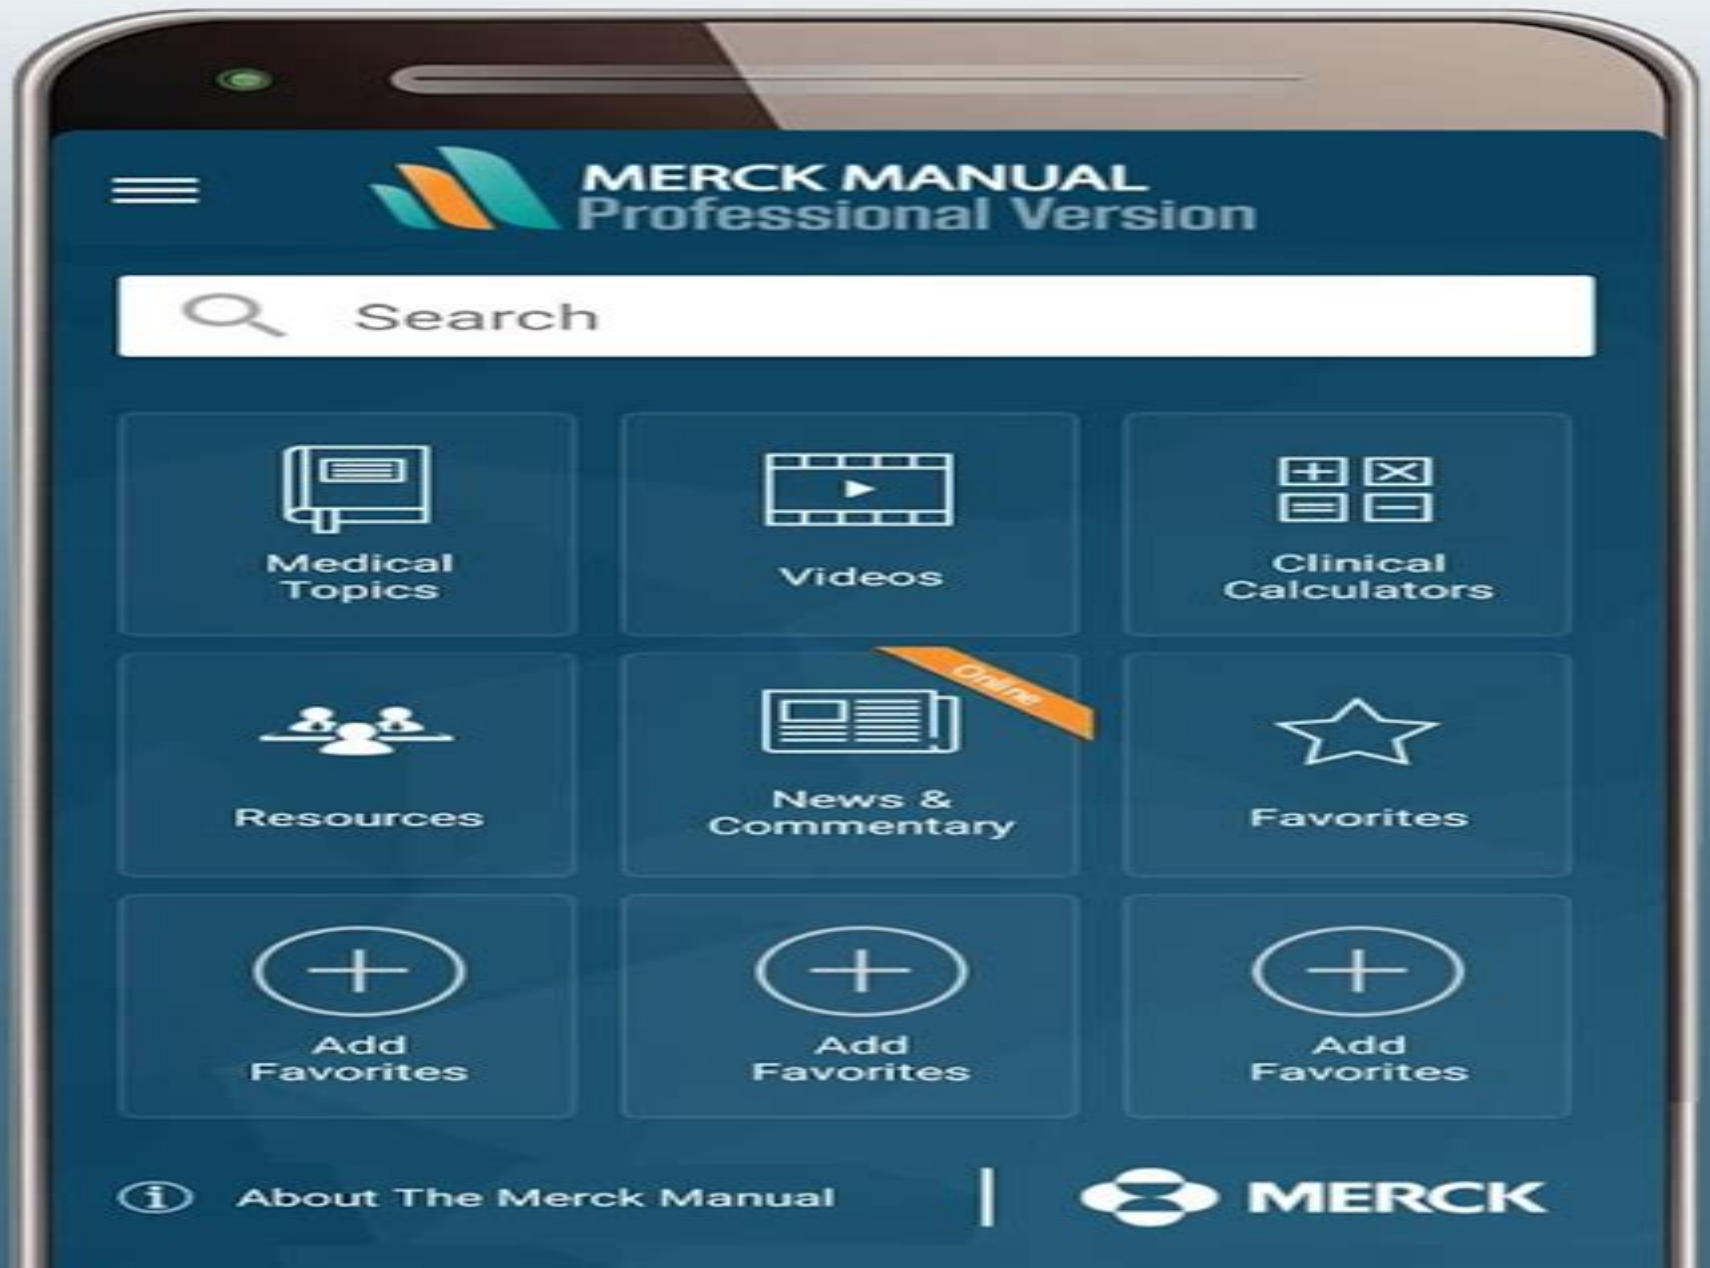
MERCK MANUAL
Professional Version

Search

Medical Topics

Videos

Clinical Calculators

Resources

Online

News & Commentary

Favorites

Add Favorites

Add Favorites

Add Favorites

About The Merck Manual

MERCK